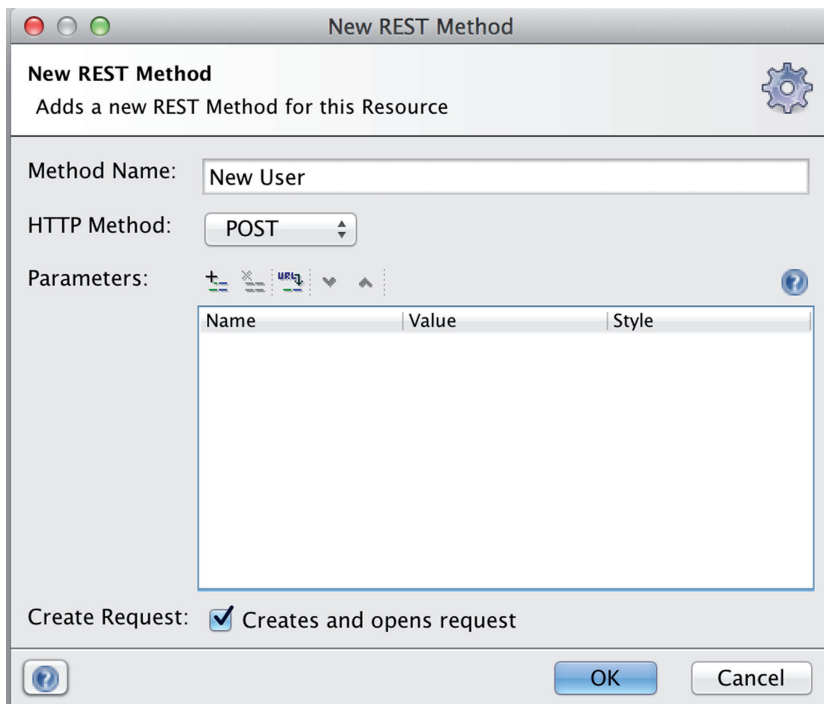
New REST Method

New REST Method
Adds a new REST Method for this Resource

Method Name: New User

HTTP Method: POST

Parameters:

| Name | Value | Style |
|---|---|---|

Create Request: Creates and opens request

OK Cancel